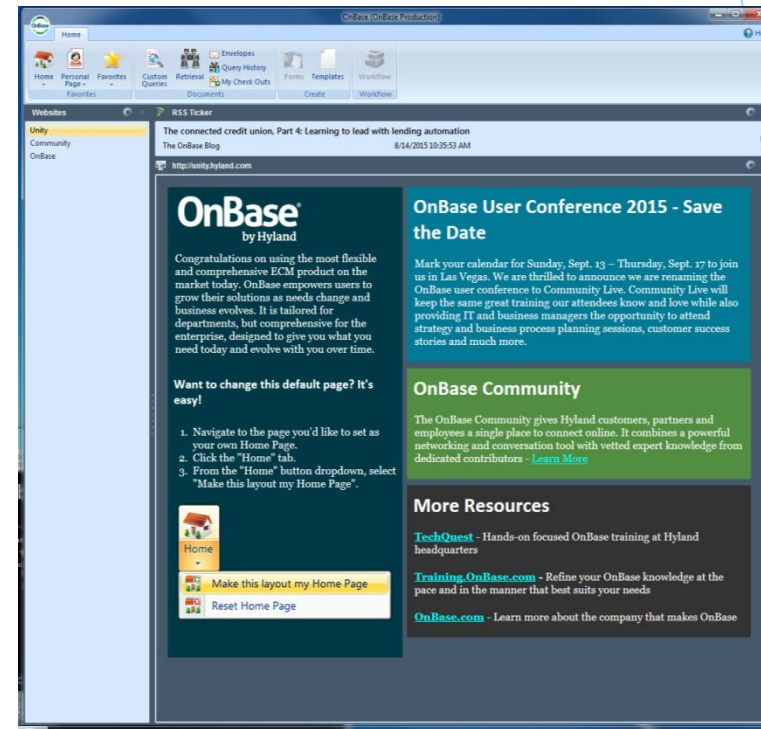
OnBase (OnBase Production)

Home

Home Personal Page Favorites
Favorites
Custom Queries Retrieval Envelopes Query History My Check Outs
Documents
Forms Templates
Create
Workflow
Workflow

Websites
Unity
Community
OnBase

RSS Ticker
The connected credit union, Part 4: Learning to lead with lending automation
The OnBase Blog 8/14/2015 10:35:53 AM

http://unity.hyland.com

OnBase by Hyland

Congratulations on using the most flexible and comprehensive ECM product on the market today. OnBase empowers users to grow their solutions as needs change and business evolves. It is tailored for departments, but comprehensive for the enterprise, designed to give you what you need today and evolve with you over time.

Want to change this default page? It's easy!

1. Navigate to the page you'd like to set as your own Home Page.
2. Click the "Home" tab.
3. From the "Home" button dropdown, select "Make this layout my Home Page".

Home
Make this layout my Home Page
Reset Home Page

OnBase User Conference 2015 - Save the Date

Mark your calendar for Sunday, Sept. 13 – Thursday, Sept. 17 to join us in Las Vegas. We are thrilled to announce we are renaming the OnBase user conference to Community Live. Community Live will keep the same great training our attendees know and love while also providing IT and business managers the opportunity to attend strategy and business process planning sessions, customer success stories and much more.

OnBase Community

The OnBase Community gives Hyland customers, partners and employees a single place to connect online. It combines a powerful networking and conversation tool with vetted expert knowledge from dedicated contributors - Learn More

More Resources

TechQuest - Hands-on focused OnBase training at Hyland headquarters

Training.OnBase.com - Refine your OnBase knowledge at the pace and in the manner that best suits your needs

OnBase.com - Learn more about the company that makes OnBase